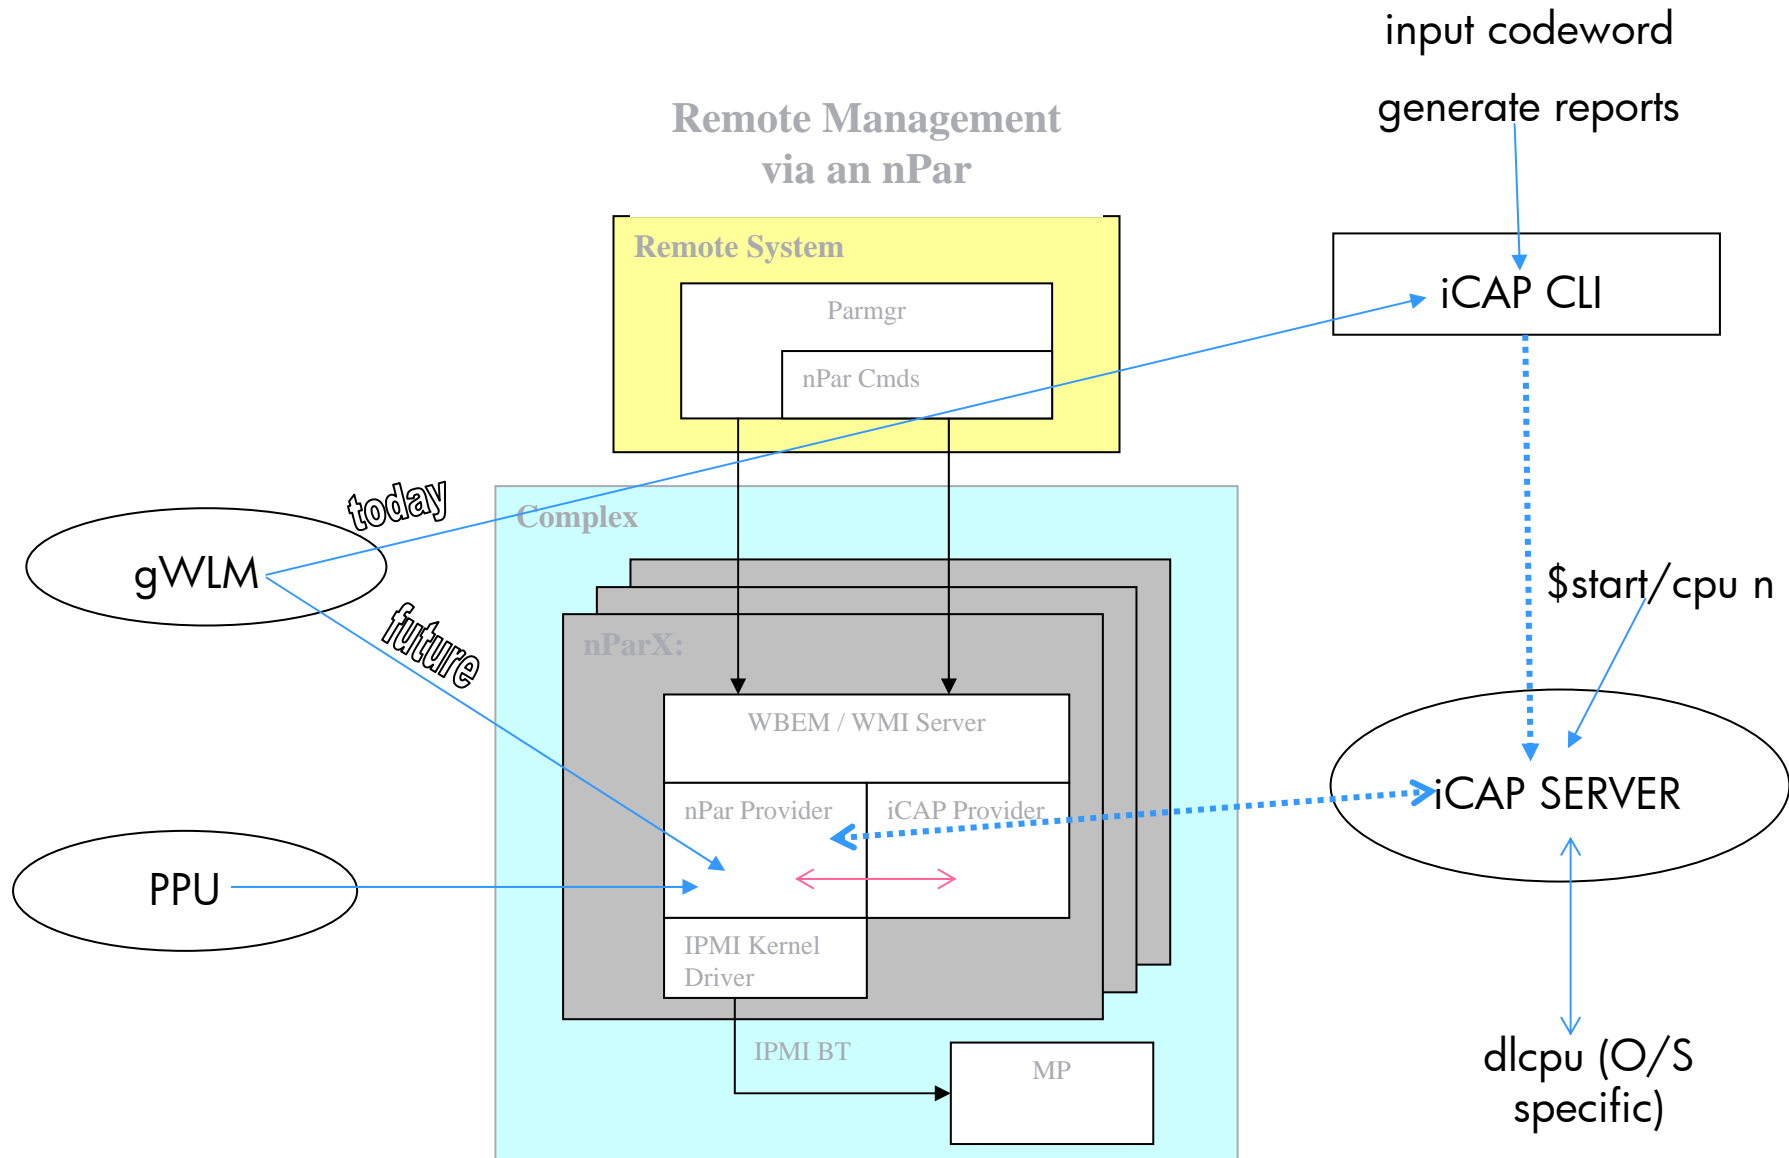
input codeword

generate reports

Remote Management via an nPar

Remote System

Parmgr

nPar Cmds

iCAP CLI

today

gWLM

future

Complex

nParX:

$start/cpu n

WBEM / WMI Server

iCAP SERVER

nPar Provider

iCAP Provider

PPU

IPMI Kernel Driver

IPMI BT

MP

dlcpu (O/S specific)